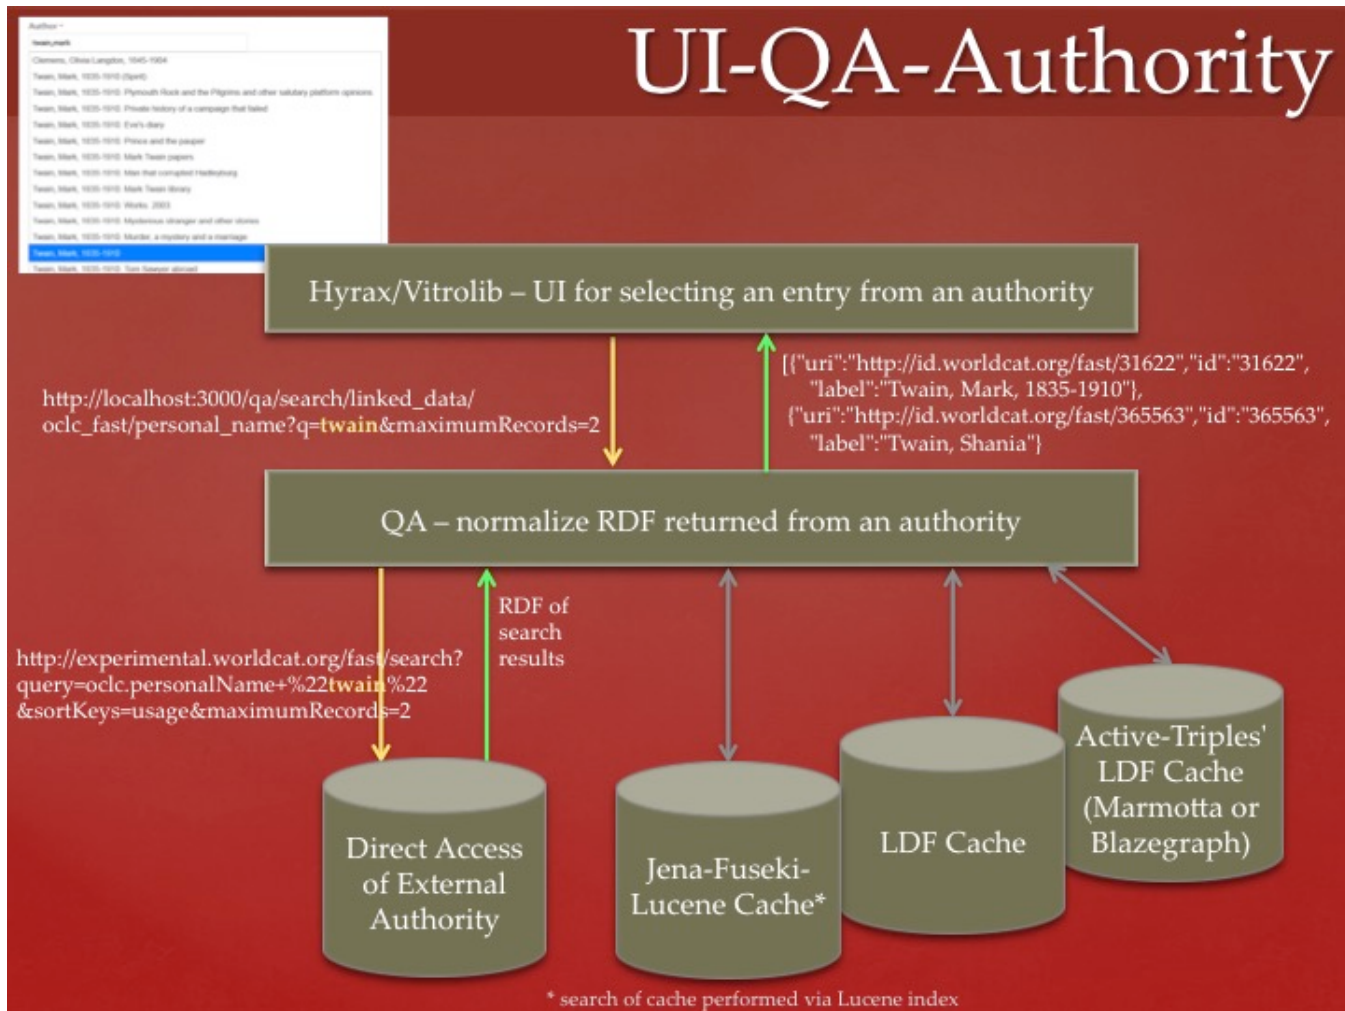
Author

twain,mark

Clemens, Olivia Langdon, 1845-1904
Twain, Mark, 1835-1910 (Spirit)
Twain, Mark, 1835-1910. Plymouth Rock and the Pilgrims and other salutary platform opinions
Twain, Mark, 1835-1910. Private history of a campaign that failed
Twain, Mark, 1835-1910. Eve's diary
Twain, Mark, 1835-1910. Prince and the pauper
Twain, Mark, 1835-1910. Mark Twain papers
Twain, Mark, 1835-1910. Man that corrupted Hadleyburg
Twain, Mark, 1835-1910. Mark Twain library
Twain, Mark, 1835-1910. Works. 2003
Twain, Mark, 1835-1910. Mysterious stranger and other stories
Twain, Mark, 1835-1910. Murder, a mystery and a marriage
Twain, Mark, 1835-1910
Twain, Mark, 1835-1910. Tom Sawyer abroad

UI-QA-Authority

Hyrax/Vitrolib – UI for selecting an entry from an authority

http://localhost:3000/qa/search/linked_data/oclc_fast/personal_name?q=twain&maximumRecords=2

[{"uri":"http://id.worldcat.org/fast/31622","id":"31622", "label":"Twain, Mark, 1835-1910"}, {"uri":"http://id.worldcat.org/fast/365563","id":"365563", "label":"Twain, Shania"}]

QA – normalize RDF returned from an authority

http://experimental.worldcat.org/fast/search?query=oclc.personalName+%22twain%22&sortKeys=usage&maximumRecords=2

RDF of search results

Direct Access of External Authority

Jena-Fuseki-Lucene Cache*

LDF Cache

Active-Triples' LDF Cache (Marmotta or Blazegraph)

* search of cache performed via Lucene index